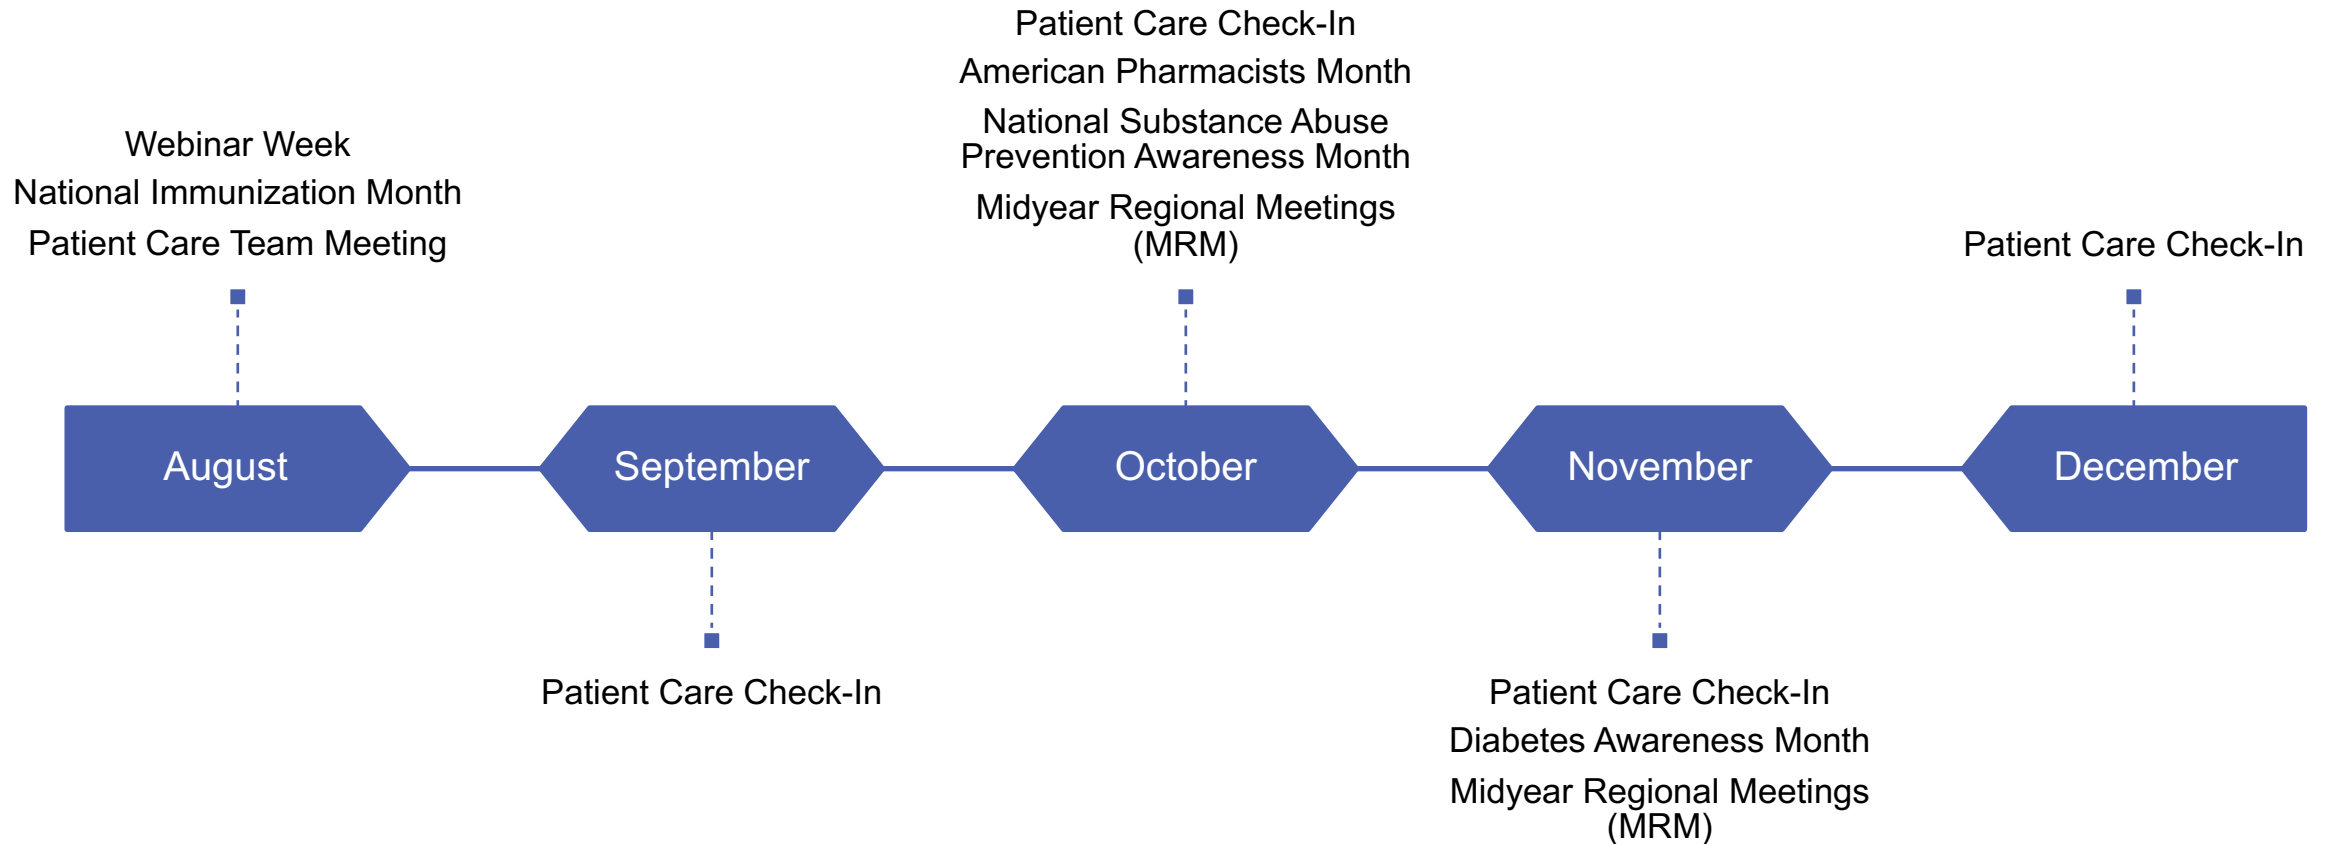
Webinar Week
National Immunization Month
Patient Care Team Meeting

August

September

Patient Care Check-In

Patient Care Check-In
American Pharmacists Month
National Substance Abuse Prevention Awareness Month
Midyear Regional Meetings (MRM)

October

November

Patient Care Check-In
Diabetes Awareness Month
Midyear Regional Meetings (MRM)

Patient Care Check-In

December